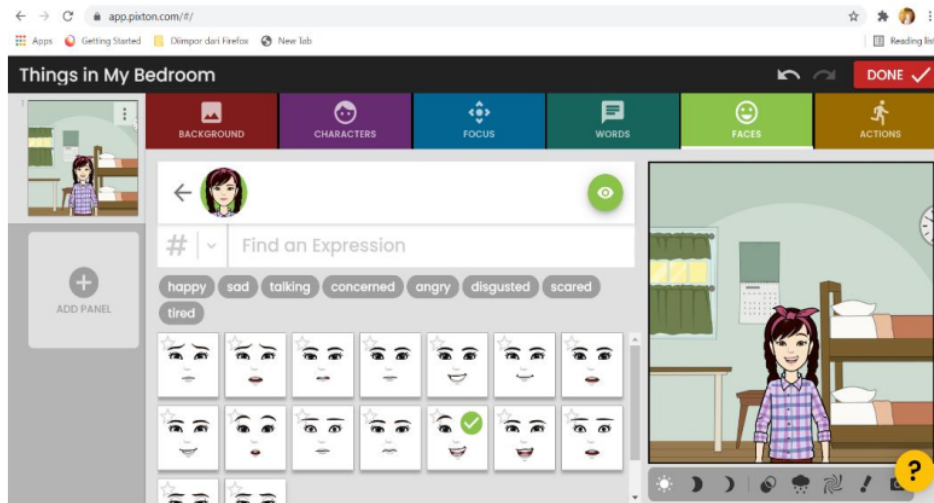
app.pixton.com/#/

Apps Getting Started Diimpor dari Firefox New Tab Reading lis

Things in My Bedroom

DONE

BACKGROUND CHARACTERS FOCUS WORDS FACES ACTIONS

ADD PANEL

# Find an Expression

happy sad talking concerned angry disgusted scared tired

?